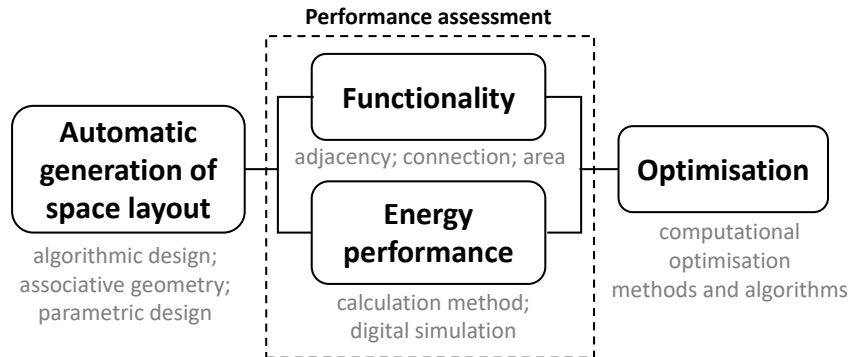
Performance assessment

Automatic generation of space layout

algorithmic design; associative geometry; parametric design

Functionality

adjacency; connection; area

Energy performance

calculation method; digital simulation

Optimisation

computational optimisation methods and algorithms